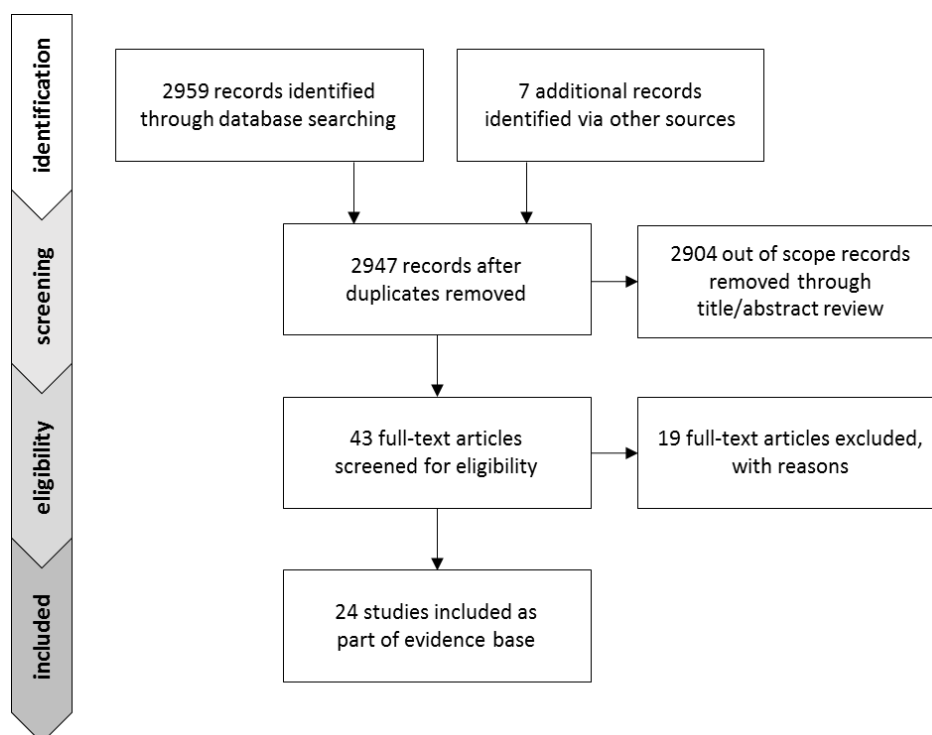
identification

2959 records identified through database searching

7 additional records identified via other sources

screening

2947 records after duplicates removed

2904 out of scope records removed through title/abstract review

eligibility

43 full-text articles screened for eligibility

19 full-text articles excluded, with reasons

included

24 studies included as part of evidence base